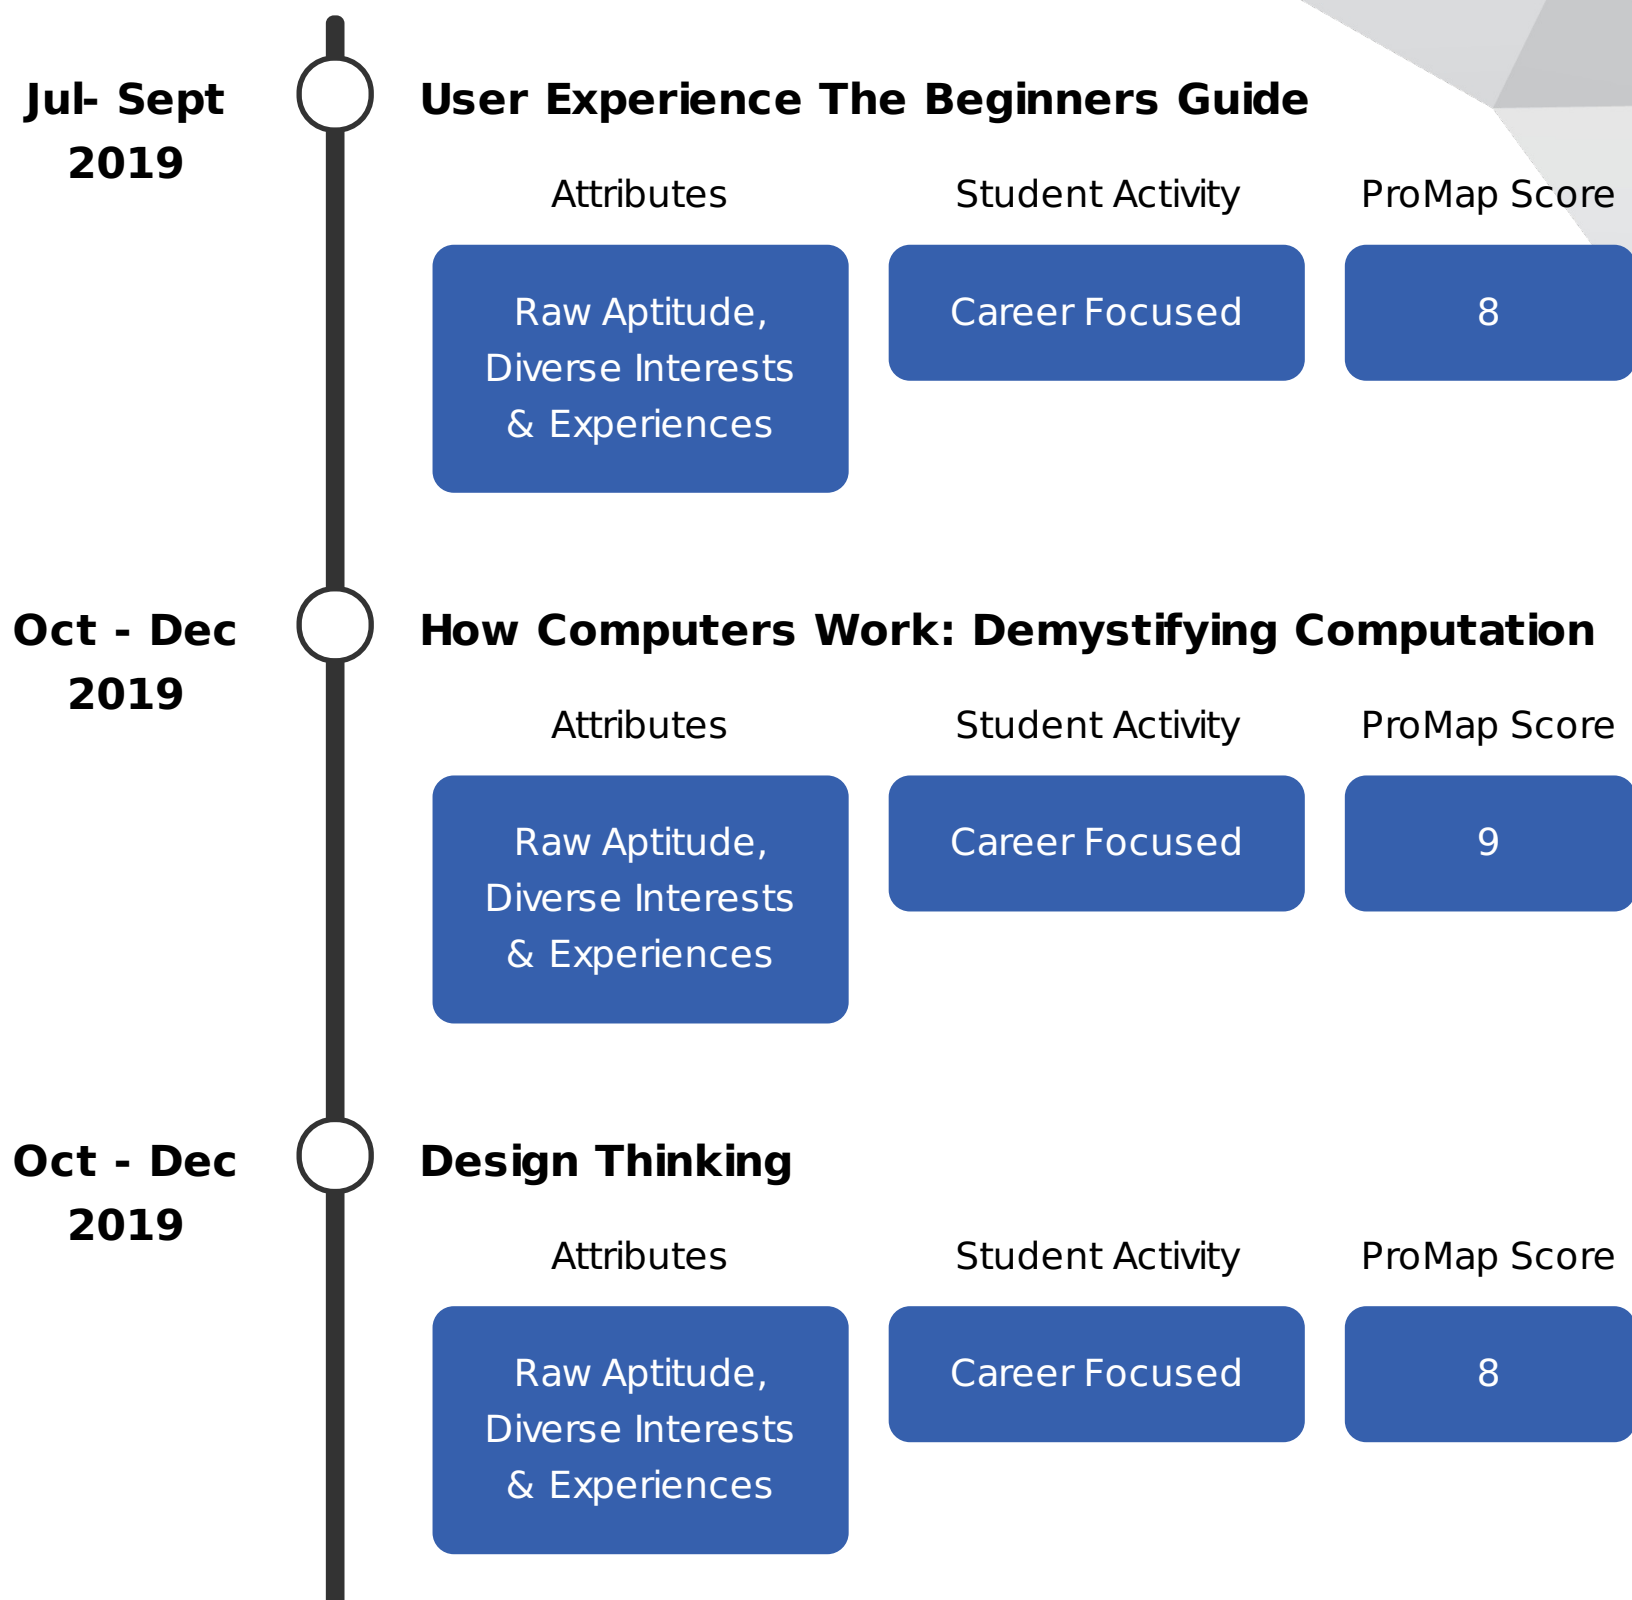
Jul- Sept 2019

User Experience The Beginners Guide

Attributes

Student Activity

ProMap Score

Raw Aptitude, Diverse Interests & Experiences

Career Focused

8

Oct - Dec 2019

How Computers Work: Demystifying Computation

Attributes

Student Activity

ProMap Score

Raw Aptitude, Diverse Interests & Experiences

Career Focused

9

Oct - Dec 2019

Design Thinking

Attributes

Student Activity

ProMap Score

Raw Aptitude, Diverse Interests & Experiences

Career Focused

8